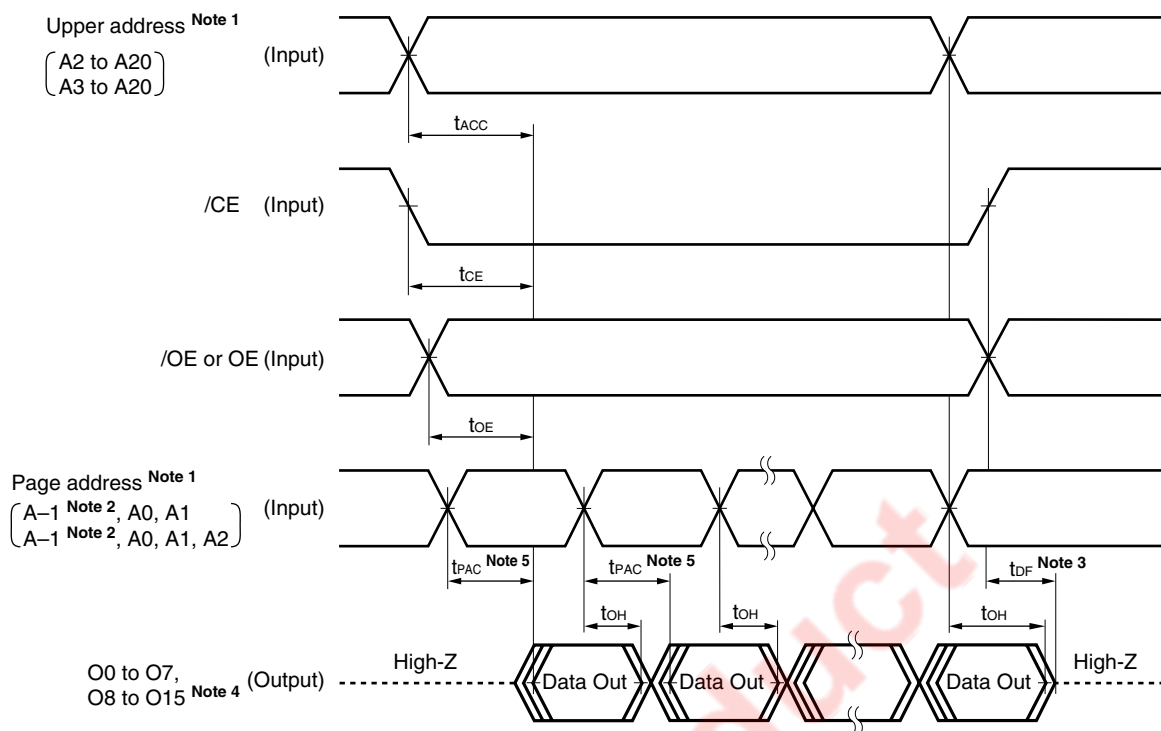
Upper address $^{\textbf{Note 1}}$
A2 to A20
A3 to A20
(Input)

$t_{ACC}$

/CE (Input)

$t_{CE}$

/OE or OE (Input)

$t_{OE}$

Page address $^{\textbf{Note 1}}$
A–1 $^{\textbf{Note 2}}$, A0, A1
A–1 $^{\textbf{Note 2}}$, A0, A1, A2
(Input)

$t_{PAC}$ $^{\textbf{Note 5}}$
$t_{PAC}$ $^{\textbf{Note 5}}$
$t_{DF}$ $^{\textbf{Note 3}}$

$t_{OH}$
$t_{OH}$
$t_{OH}$

O0 to O7,
O8 to O15 $^{\textbf{Note 4}}$ (Output)
High-Z
Data Out
Data Out
Data Out
High-Z